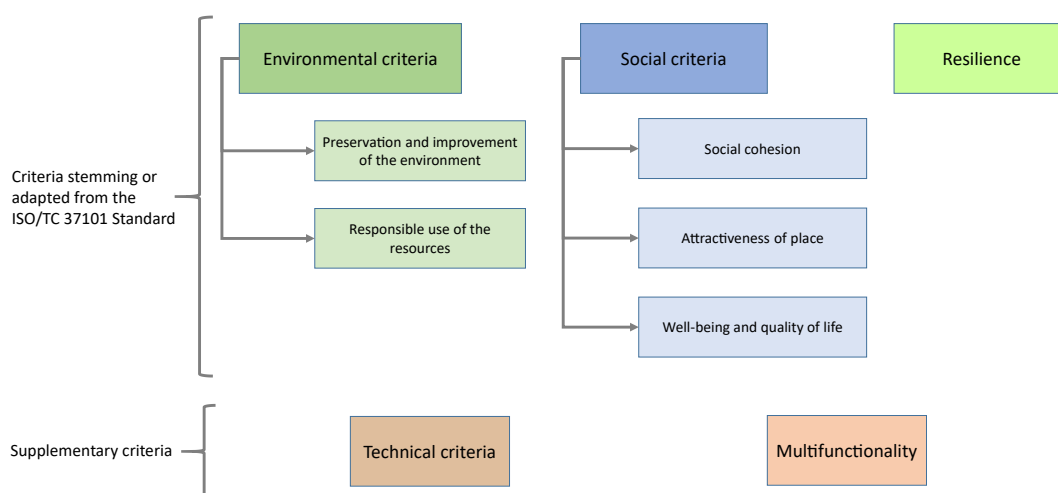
Criteria stemming or adapted from the ISO/TC 37101 Standard

Environmental criteria

Preservation and improvement of the environment

Responsible use of the resources

Social criteria

Social cohesion

Attractiveness of place

Well-being and quality of life

Resilience

Supplementary criteria

Technical criteria

Multifunctionality